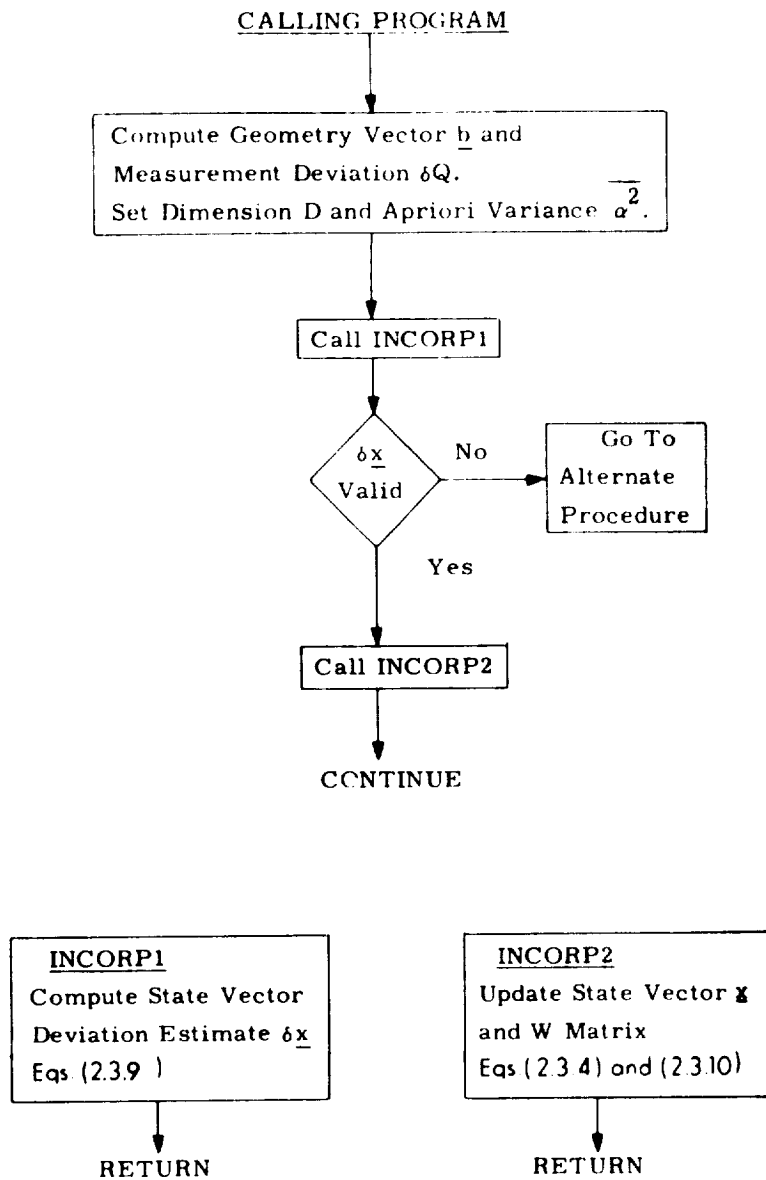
CALLING PROGRAM

Compute Geometry Vector $\underline{b}$ and Measurement Deviation $\delta Q$. Set Dimension D and Apriori Variance $\overline{\alpha^2}$.

Call INCORP1

$\delta \underline{x}$ Valid

No

Go To Alternate Procedure

Yes

Call INCORP2

CONTINUE

INCORP1
Compute State Vector Deviation Estimate $\delta \underline{x}$
Eqs (2.3.9 )

RETURN

INCORP2
Update State Vector $\underline{x}$ and W Matrix
Eqs (2.3.4) and (2.3.10)

RETURN